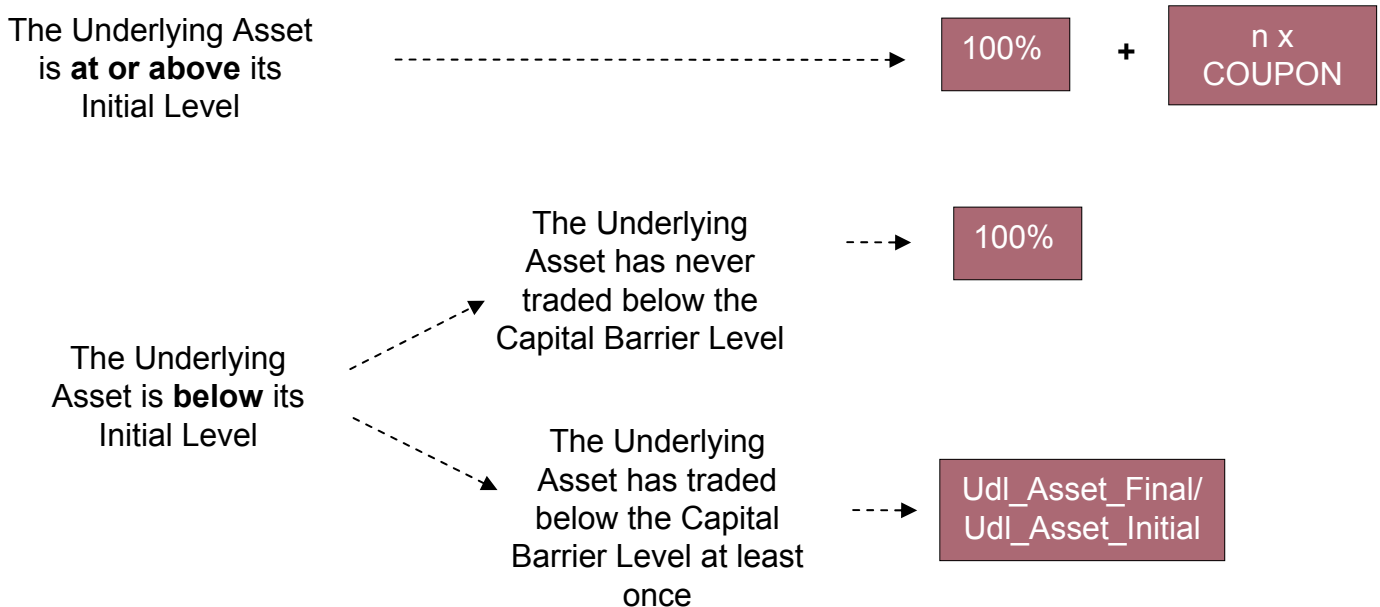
The Underlying Asset is at or above its Initial Level

100%

+

n x COUPON

The Underlying Asset is below its Initial Level

The Underlying Asset has never traded below the Capital Barrier Level

100%

The Underlying Asset has traded below the Capital Barrier Level at least once

Udl_Asset_Final/ Udl_Asset_Initial